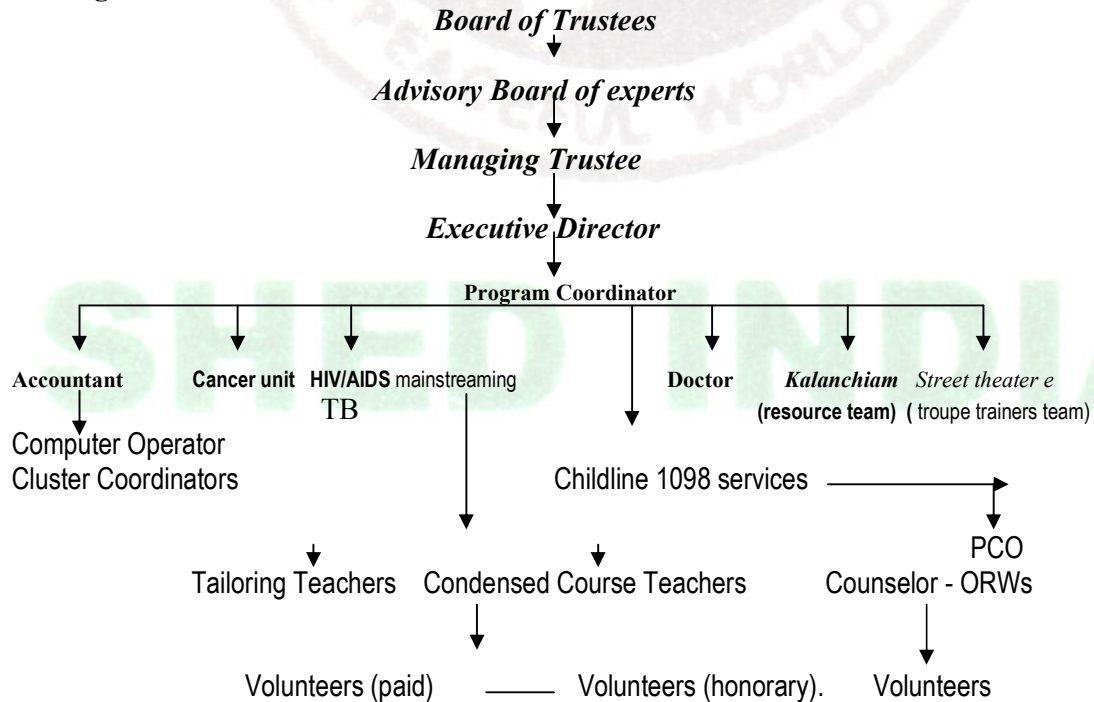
Board of Trustees

Advisory Board of experts

Managing Trustee

Executive Director

Program Coordinator

Accountant

Cancer unit

HIV/AIDS mainstreaming

TB

Doctor

Kalanchiam (resource team)

Street theater e ( troupe trainers team)

Computer Operator

Cluster Coordinators

Childline 1098 services

Tailoring Teachers

Condensed Course Teachers

PCO

Counselor - ORWs

Volunteers (paid)

Volunteers (honorary).

Volunteers